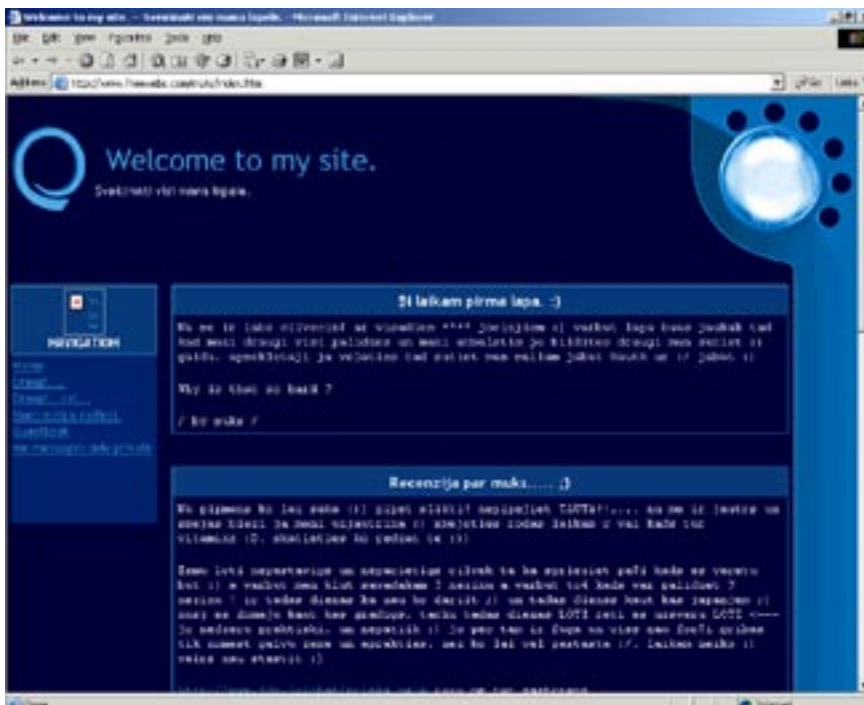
Welcome to my site. - Sveiciinati visi mana lapele. - Microsoft Internet Explorer

File Edit View Favorites Tools Help

Address http://www.freewebs.com/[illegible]/index.htm

Go Links

Welcome to my site.

Sveicinati visi mana lapele.

NAVIGATION

Home
Draugi...
Draugi...:-)...
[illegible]
Guestbook
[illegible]

Sī laikam pirmā lapa. :)

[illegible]

Why is that so hard ?

/ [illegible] /

Recenzija par muks..... ;)

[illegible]

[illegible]

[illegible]

Done

Internet